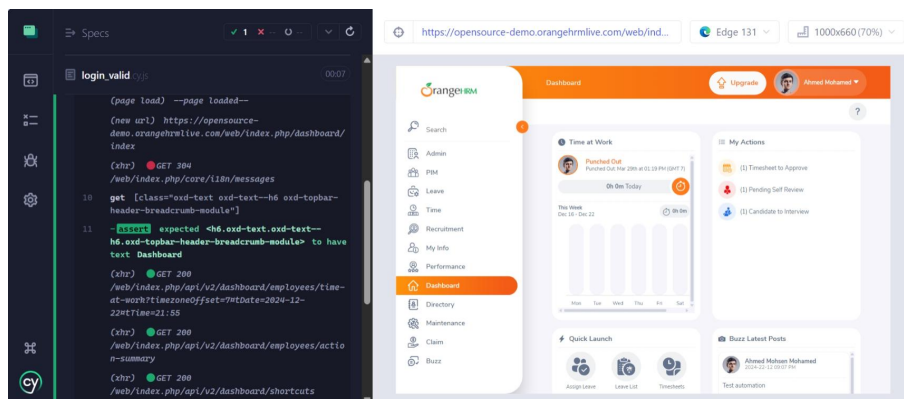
Specs ✓ 1 ✕ -- ○ --

login_valid.cy 00:07

(page load) --page loaded--

(new url) https://opensource-demo.orangehrmlive.com/web/index.php/dashboard/index

(xhr) GET 304 /web/index.php/core/i18n/messages

10 get [class="oxd-text oxd-text--h6 oxd-topbar-header-breadcrumb-module"]

11 -assert expected <h6.oxd-text.oxd-text--h6.oxd-topbar-header-breadcrumb-module> to have text Dashboard

(xhr) GET 200 /web/index.php/api/v2/dashboard/employees/time-at-work?timezoneOffset=7&currentDate=2024-12-22&currentTime=21:55

(xhr) GET 200 /web/index.php/api/v2/dashboard/employees/action-summary

(xhr) GET 200 /web/index.php/api/v2/dashboard/shortcuts

https://opensource-demo.orangehrmlive.com/web/ind... Edge 131 1000x660 (70%)

OrangeHRM

Dashboard

Upgrade

Ahmed Mohamed

?

Search

Admin
PIM
Leave
Time
Recruitment
My Info
Performance
Dashboard
Directory
Maintenance
Claim
Buzz

Time at Work

Punched Out
Punched Out: Mar 29th at 01:19 PM (GMT 7)

0h 0m Today

This Week
Dec 16 - Dec 22

0h 0m

Mon Tue Wed Thu Fri Sat

My Actions

(1) Timesheet to Approve
(1) Pending Self Review
(1) Candidate to Interview

Quick Launch

Assign Leave
Leave List
Timesheets

Buzz Latest Posts

Ahmed Mohsen Mohamed
2024-12-18 09:07 PM

Test automation